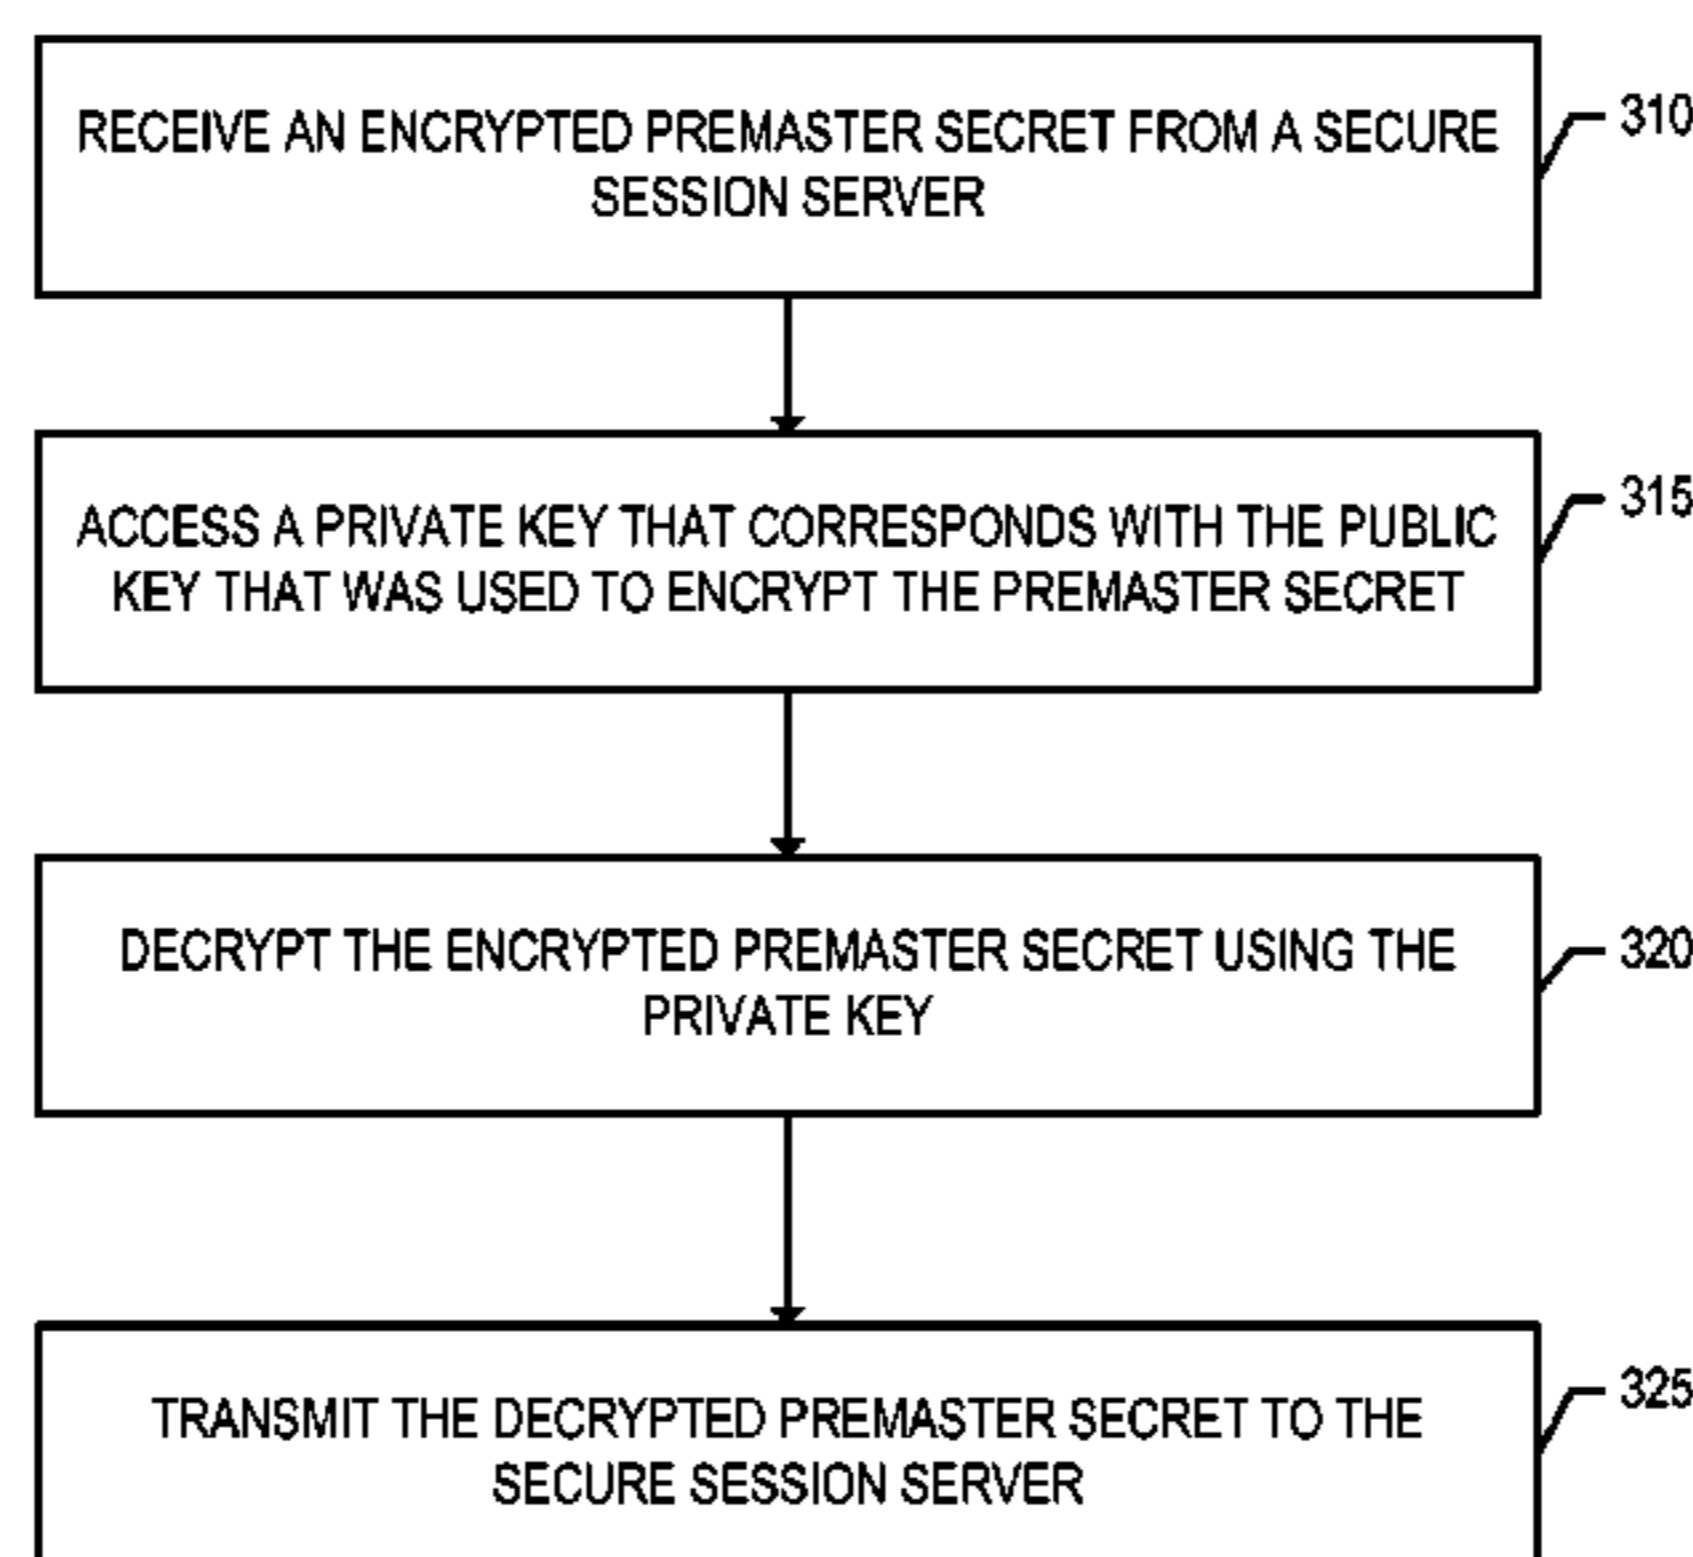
RECEIVE AN ENCRYPTED PREMASTER SECRET FROM A SECURE SESSION SERVER

310

ACCESS A PRIVATE KEY THAT CORRESPONDS WITH THE PUBLIC KEY THAT WAS USED TO ENCRYPT THE PREMASTER SECRET

315

DECRYPT THE ENCRYPTED PREMASTER SECRET USING THE PRIVATE KEY

320

TRANSMIT THE DECRYPTED PREMASTER SECRET TO THE SECURE SESSION SERVER

325